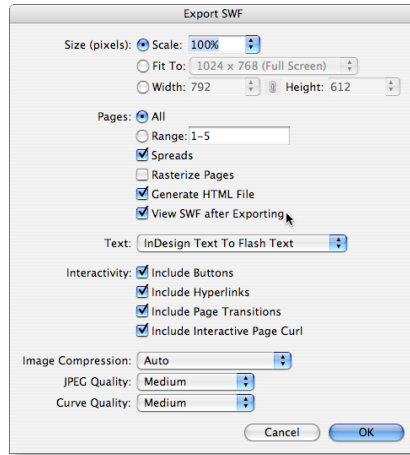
Export SWF

Size (pixels): Scale: 100%
Fit To: 1024 x 768 (Full Screen)
Width: 792 Height: 612

Pages: All
Range: 1–5
Spreads
Rasterize Pages
Generate HTML File
View SWF after Exporting

Text: InDesign Text To Flash Text

Interactivity: Include Buttons
Include Hyperlinks
Include Page Transitions
Include Interactive Page Curl

Image Compression: Auto
JPEG Quality: Medium
Curve Quality: Medium

Cancel OK